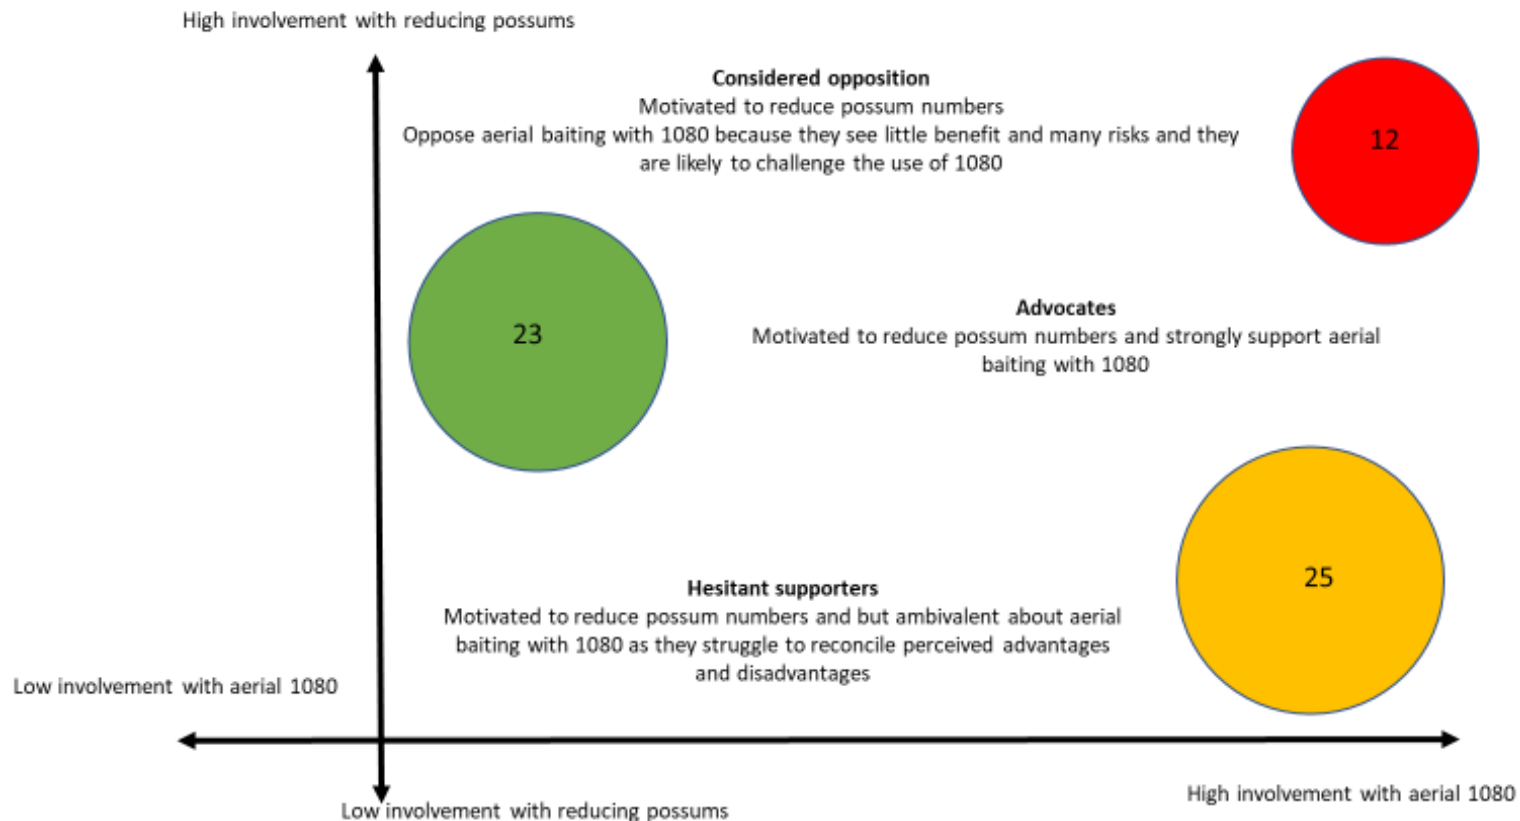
High involvement with reducing possums

Considered opposition
Motivated to reduce possum numbers
Oppose aerial baiting with 1080 because they see little benefit and many risks and they are likely to challenge the use of 1080

12

23

Advocates
Motivated to reduce possum numbers and strongly support aerial baiting with 1080

25

Hesitant supporters
Motivated to reduce possum numbers and but ambivalent about aerial baiting with 1080 as they struggle to reconcile perceived advantages and disadvantages

Low involvement with aerial 1080

Low involvement with reducing possums

High involvement with aerial 1080